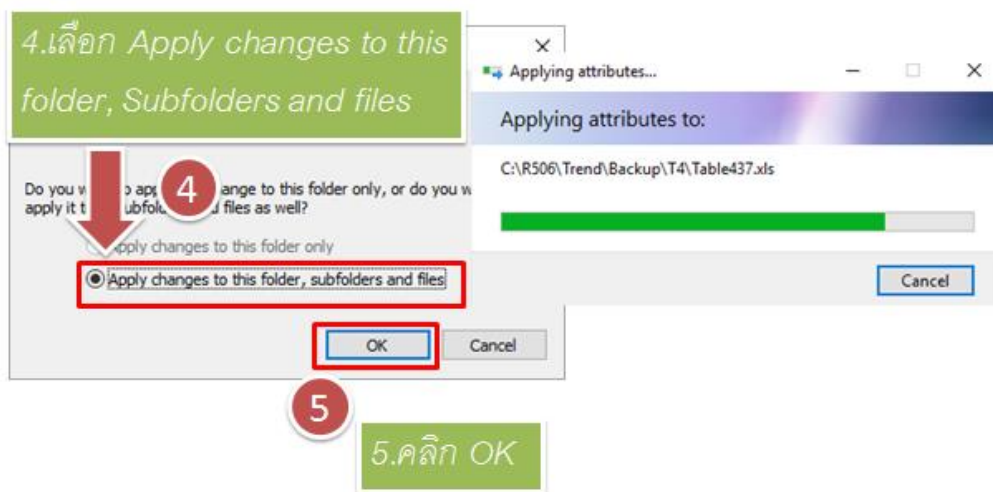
4.เลือก Apply changes to this folder, Subfolders and files

×

Applying attributes...

Applying attributes to:

C:\R506\Trend\Backup\T4\Table437.xls

Cancel

4

Do you w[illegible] to app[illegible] ange to this folder only, or do you w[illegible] apply it t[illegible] subfol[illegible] d files as well?

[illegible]pply changes to this folder only

Apply changes to this folder, subfolders and files

OK

Cancel

5

5.คลิก OK